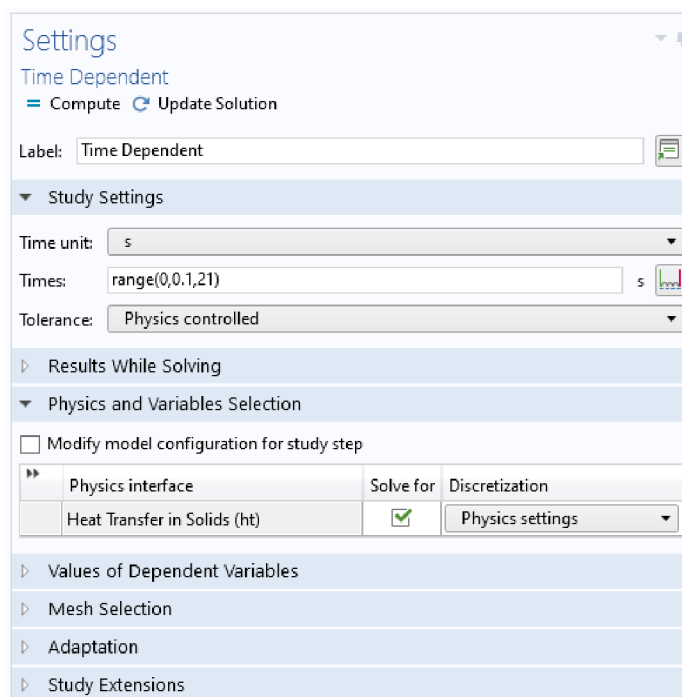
Settings
Time Dependent
= Compute ⟳ Update Solution

Label: Time Dependent

Study Settings

Time unit: s

Times: range(0,0.1,21) s

Tolerance: Physics controlled

Results While Solving

Physics and Variables Selection

Modify model configuration for study step

| | Physics interface | Solve for | Discretization |
|---|---|---|---|
| | Heat Transfer in Solids (ht) | ✓ | Physics settings |

Values of Dependent Variables

Mesh Selection

Adaptation

Study Extensions